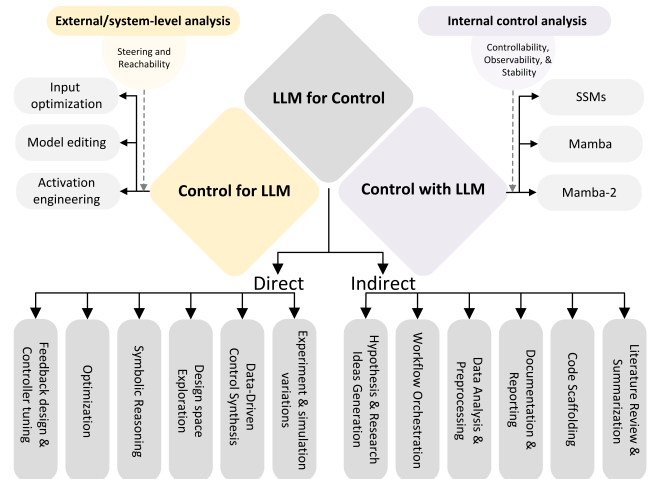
External/system-level analysis

Steering and Reachability

Internal control analysis

Controllability, Observability, & Stability

LLM for Control

Input optimization

Model editing

Activation engineering

Control for LLM

Control with LLM

SSMs

Mamba

Mamba-2

Direct

Indirect

Feedback design & Controller tuning

Optimization

Symbolic Reasoning

Design space Exploration

Data-Driven Control Synthesis

Experiment & simulation variations

Hypothesis & Research Ideas Generation

Workflow Orchestration

Data Analysis & Preprocessing

Documentation & Reporting

Code Scaffolding

Literature Review & Summarization